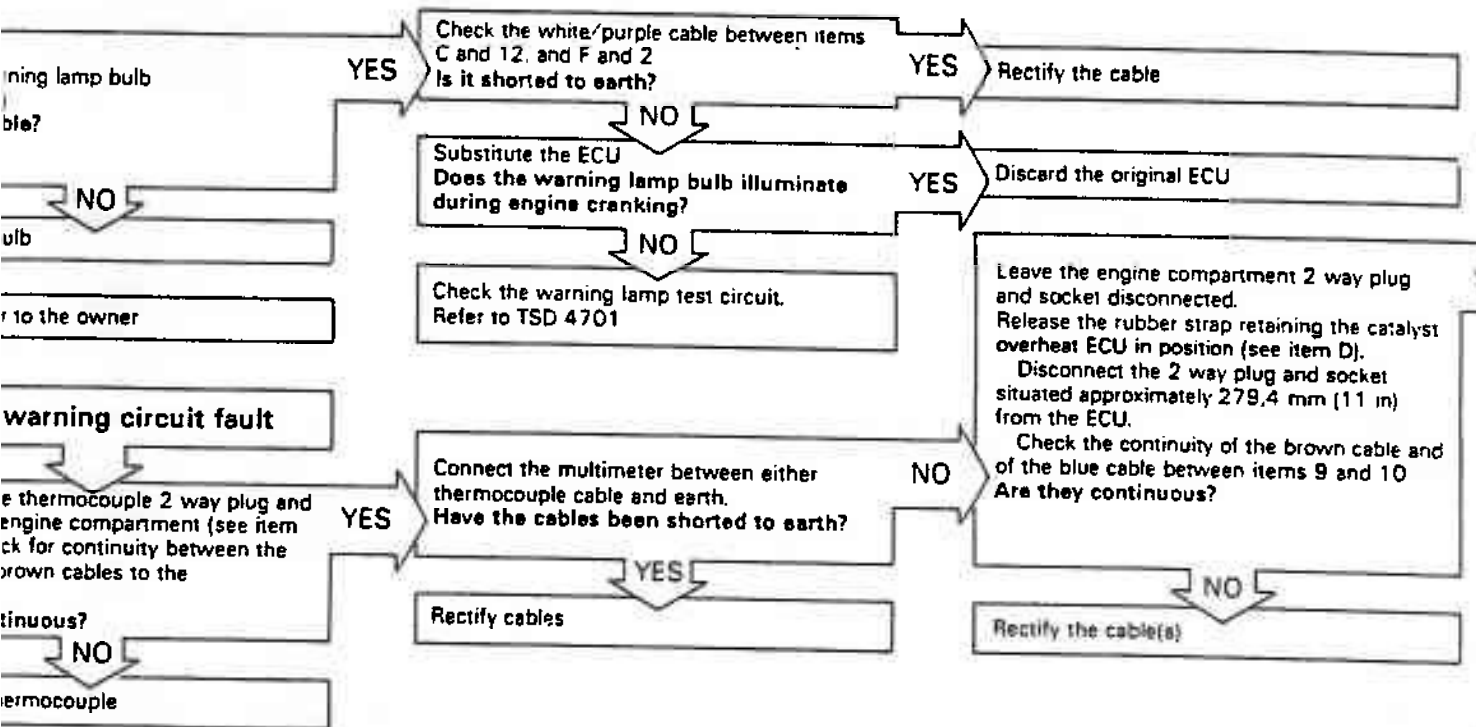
ning lamp bulb

ble?

NO

ulb

r to the owner

YES

Check the white/purple cable between items C and 12, and F and 2
Is it shorted to earth?

YES

Rectify the cable

NO

Substitute the ECU
Does the warning lamp bulb illuminate during engine cranking?

YES

Discard the original ECU

NO

Check the warning lamp test circuit.
Refer to TSD 4701

warning circuit fault

e thermocouple 2 way plug and engine compartment (see item ck for continuity between the brown cables to the

tinuous?

YES

Connect the multimeter between either thermocouple cable and earth.
Have the cables been shorted to earth?

NO

Leave the engine compartment 2 way plug and socket disconnected.
Release the rubber strap retaining the catalyst overheat ECU in position (see item D).
Disconnect the 2 way plug and socket situated approximately 279,4 mm (11 in) from the ECU.
Check the continuity of the brown cable and of the blue cable between items 9 and 10
Are they continuous?

YES

Rectify cables

NO

Rectify the cable(s)

NO

iermocouple